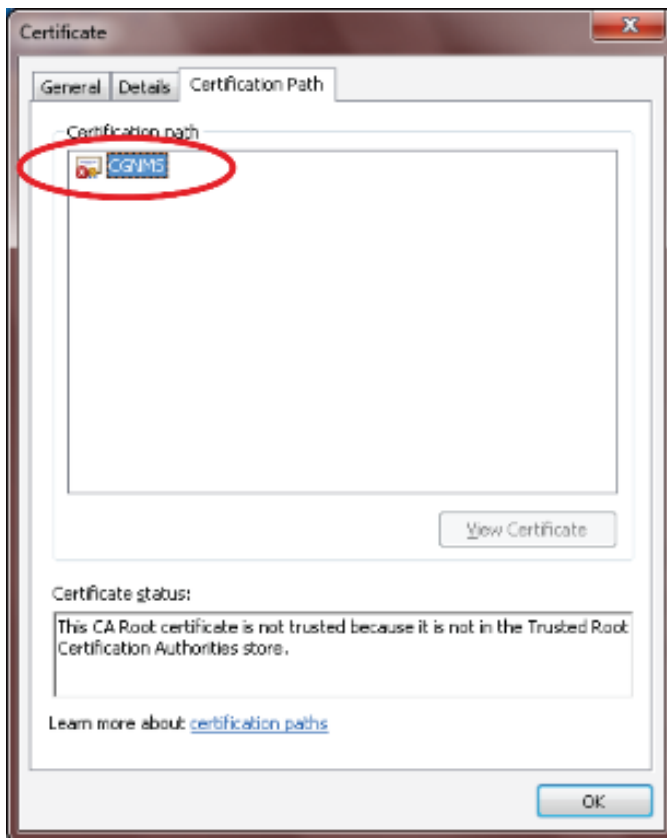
Certificate

General | Details | Certification Path

Certification path

CGNMS

View Certificate

Certificate status:

This CA Root certificate is not trusted because it is not in the Trusted Root Certification Authorities store.

Learn more about certification paths

OK